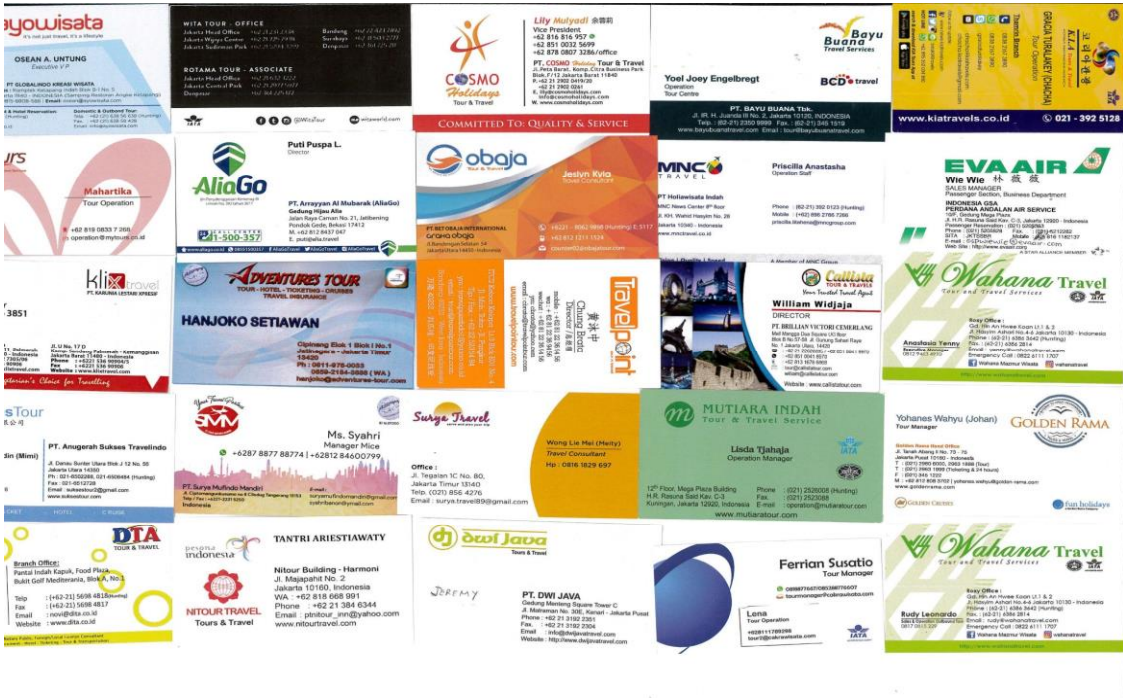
ayowisata
It's not just travel, it's a lifestyle
OSEAN A. UNTUNG
Executive V.P.
PT GLOBALINDO KREASI WISATA

WITA TOUR - OFFICE
Jakarta Head Office
Jakarta Wijaya Center
Jakarta Sudirman Park
Bandung
Surabaya
Denpasar
ROTAMA TOUR - ASSOCIATE
Jakarta Head Office
Jakarta Central Park
Denpasar
IATA
@WitaTour
witaworld.com

COSMO Holidays
Tour & Travel
Lily Mulyadi
Vice President
+62 816 816 957
+62 851 0032 5699
+62 878 0807 3286/office
PT. COSMO Holidays Tour & Travel
W. www.cosmoholidays.com
COMMITTED TO: QUALITY & SERVICE

Bayu Buana
Travel Services
BCD travel
Yoel Joey Engelbregt
Operation
Tour Centre
PT. BAYU BUANA Tbk.
Jl. IR. H. Juanda III No. 2, Jakarta 10120, INDONESIA
www.bayubuanatravel.com

GRACIA TOUR & TRAVEL
www.kiatravels.co.id
021 - 392 5128

Mahartika
Tour Operation
+62 819 0833 7 268
operation@mytours.co.id

AliaGo
Puti Puspa L.
Director
PT. Arrayyan Al Mubarak (AliaGo)
Gedung Hijau Alia
Jalan Raya Caman No. 21, Jatibening
Pondok Gede, Bekasi 17412
M. +62 812 8437 047
E. puti@alia.travel
1-500-357
www.aliago.co.id

obaja
Tour & Travel
Jeslyn Kyla
Travel Consultant
PT. OBAJA INTERNATIONAL

MNC TRAVEL
Priscilla Anastasha
Operation Staff
PT Hollawisata Indah
MNC News Center 8th floor
Jl. KH. Wahid Hasyim No. 28
Jakarta 10340 - Indonesia
www.mnctravel.co.id

EVA AIR
Wie Wie
SALES MANAGER
Passenger Section, Business Department
INDONESIA GSA
PERDANA ANDALAN AIR SERVICE
A STAR ALLIANCE MEMBER

klix travel
PT. KARUNIA LESTARI XPRESIF
3851
Jl. U No. 17 D
www.klixtravel.com
Galerian's Choice for Travelling

ADVENTURES TOUR
TOUR - HOTEL - TICKETING - CRUISES
TRAVEL INSURANCE
HANJOKO SETIAWAN
Cipinang Elok I Blok I No. 1
Jatinegara - Jakarta Timur
Ph: 0811-978-0053
0859-2106-0888 (WA)
hanjoko@adventures-tour.com

Travelpoint
Chung Drotic
Director

Callista
TOURS & TRAVELS
Your Trusted Travel Agent
William Widjaja
DIRECTOR
PT. BRILLIAN VICTORI CEMERLANG
Website : www.callistatour.com

Wahana Travel
Tour and Travel Services
Anastasia Yenny
Wahana Mazmur Wisata
wahanatravel

sTour
PT. Anugerah Sukses Travelindo
Jl. Danau Sunter Utara Blok J 12 No. 55
Jakarta Utara 14350
Email : suksestour2@gmail.com
www.suksestour.com

SMV
Ms. Syahri
Manager Mice
+6287 8877 88774 | +62812 84600799
PT. Surya Mufindo Mandiri
Indonesia

Surya Travel
Wong Lie Mei (Meily)
Travel Consultant
Hp : 0816 1829 697
Office :
Jl. Tegalan 1C No. 80,
Jakarta Timur 13140
Telp. (021) 856 4276
Email : surya.travel89@gmail.com

MUTIARA INDAH
Tour & Travel Service
Lisda Tjahaja
Operation Manager
IATA
12th Floor, Mega Plaza Building
H.R. Rasuna Said Kav. C-3
Kuningan, Jakarta 12920, Indonesia
Phone : (021) 2526008 (Hunting)
Fax : (021) 2523088
E-mail : operation@mutiaratour.com
www.mutiaratour.com

Yohanes Wahyu (Johan)
Tour Manager
GOLDEN RAMA
www.goldenrama.com
fun holidays

DTA
TOUR & TRAVEL
Branch Office:
Pantai Indah Kapuk, Food Plaza,
Bukit Golf Mediterania, Blok A, No. 1
Telp : (+62-21) 5698 4818
Fax : (+62-21) 5698 4817
Email : novi@dta.co.id
Web : www.dta.co.id

pesona indonesia
TANTRI ARIESTIAWATY
NITOUR TRAVEL
Tours & Travel
Nitour Building - Harmoni
Jl. Majapahit No. 2
Jakarta 10160, Indonesia
WA. +62 818 668 991
Phone +62 21 384 6344
Email : ptnitour_inn@yahoo.com
www.nitourtravel.com

dwi Java
Tours & Travel
JEREMY
PT. DWI JAVA
Gedung Menteng Square Tower C
Jl. Matraman No. 30E, Kenari - Jakarta Pusat
Phone : +62 21 392 2351
Fax. : +62 21 392 2304
Email : info@dwijavatravel.com
Website : http://www.dwijavatravel.com

Ferrian Susatio
Tour Manager
Lena
Tour Operation
IATA

Wahana Travel
Rudy Leonardo
Wahana Mazmur Wisata
wahanatravel
http://www.wahanatravel.com